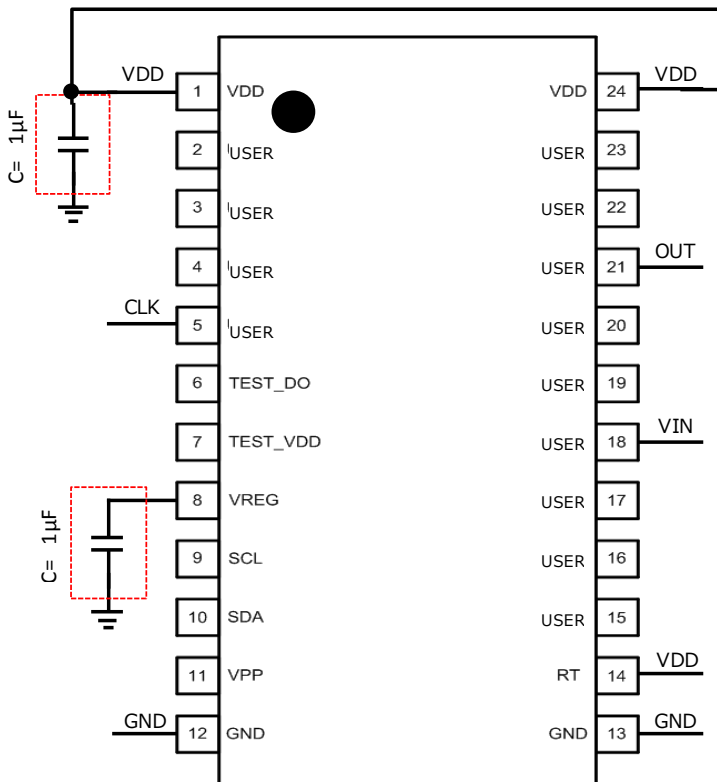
C= 1μF

VDD

1 VDD

2 USER

3 USER

4 USER

CLK

5 USER

6 TEST_DO

7 TEST_VDD

C= 1μF

8 VREG

9 SCL

10 SDA

11 VPP

GND

12 GND

VDD

VDD 24

USER 23

USER 22

OUT

USER 21

USER 20

USER 19

VIN

USER 18

USER 17

USER 16

USER 15

VDD

RT 14

GND

GND 13